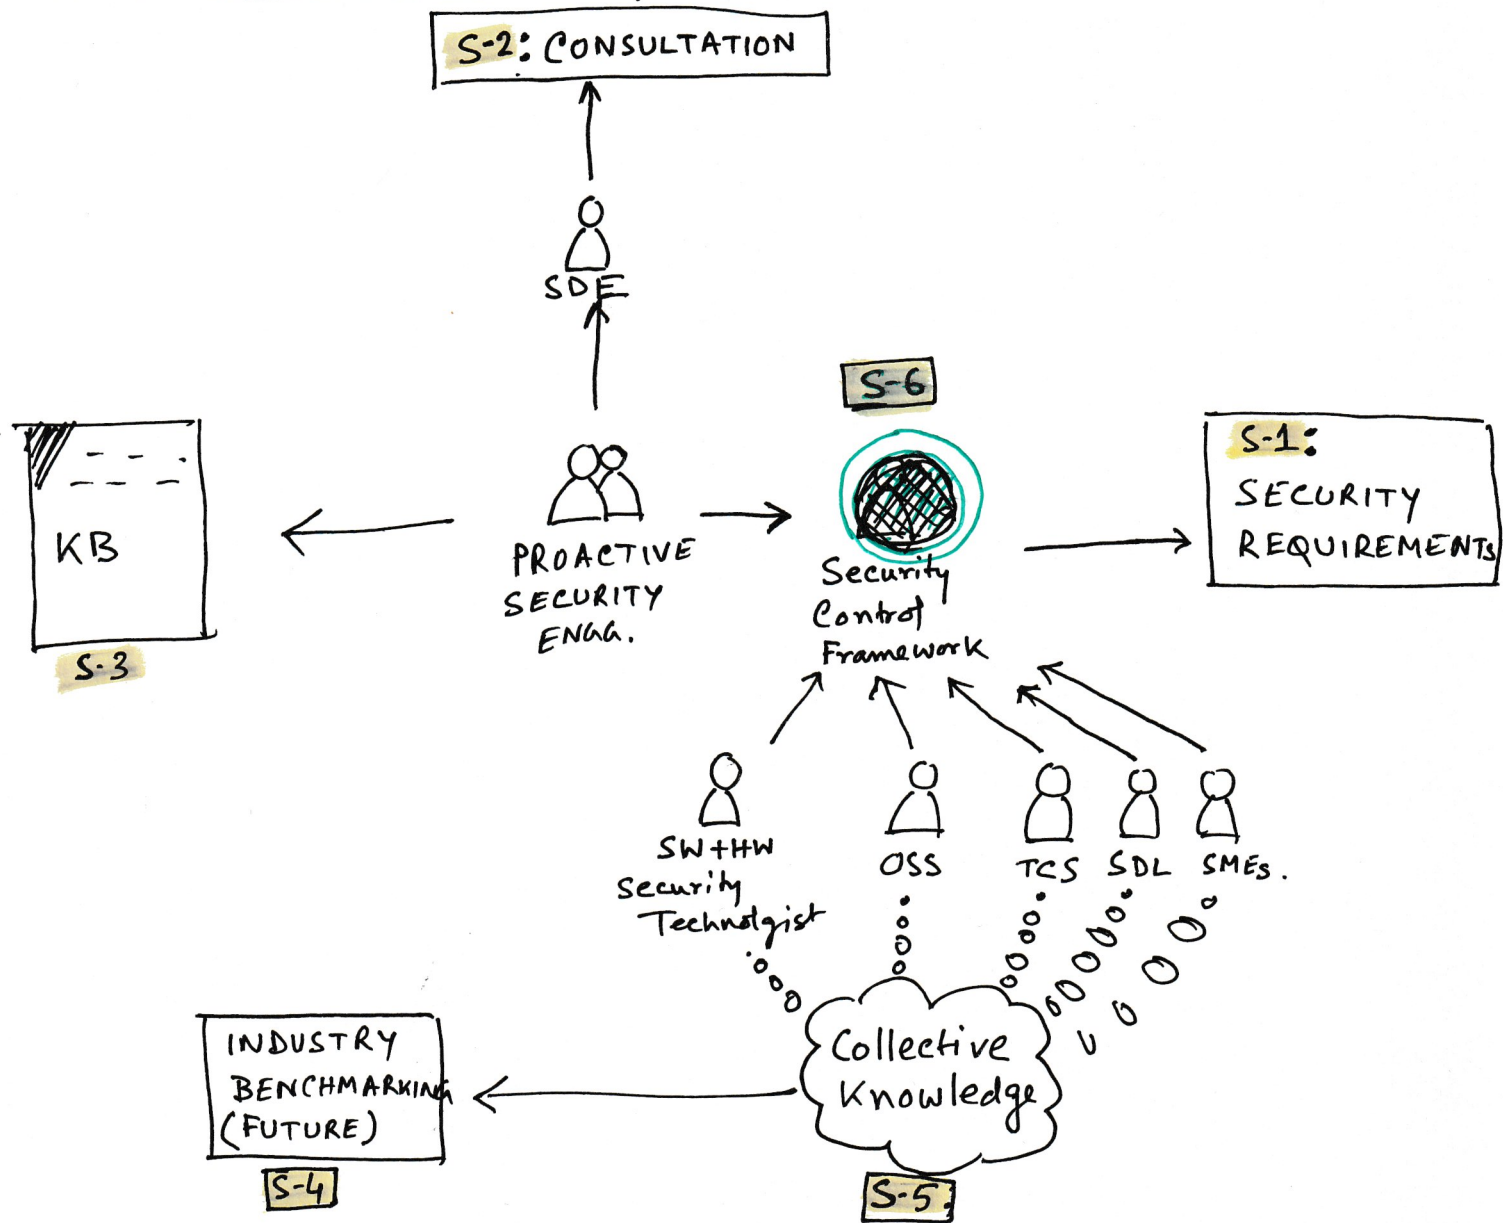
S-2: CONSULTATION

SDE

S-6

KB

S-3

PROACTIVE SECURITY ENGG.

Security Control Framework

S-1: SECURITY REQUIREMENTS

SW+HW Security Technolgist

OSS

TCS

SDL

SMEs.

INDUSTRY BENCHMARKING (FUTURE)

S-4

Collective Knowledge

S-5